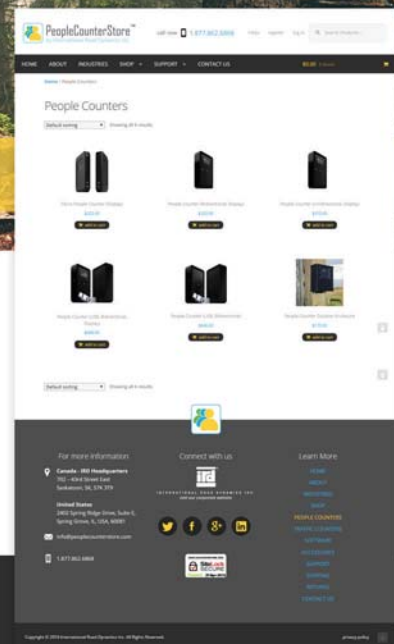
PeopleCounterStore™
call now 1.877.862.6868

HOME ABOUT INDUSTRIES SHOP SUPPORT CONTACT US

Home / People Counters

People Counters

Default sorting
Showing all 6 results

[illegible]
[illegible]
Add to cart

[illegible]
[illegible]
Add to cart

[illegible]
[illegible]
Add to cart

People Counter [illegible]
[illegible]
Add to cart

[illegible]
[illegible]
Add to cart

People Counter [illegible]
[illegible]
Add to cart

Default sorting
Showing all 6 results

For more information

Canada - IRD Headquarters
702 – 43rd Street East
Saskatoon, SK, S7K 3T9

United States
2402 Spring Ridge Drive, Suite E,
Spring Grove, IL, USA, 60081

info@peoplecounterstore.com

1.877.862.6868

Connect with us

IRD
INTERNATIONAL ROAD DYNAMICS INC.

SiteLock SECURE

Learn More
HOME
ABOUT
INDUSTRIES
SHOP
PEOPLE COUNTERS
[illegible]
SOFTWARE
ACCESSORIES
SUPPORT
SHIPPING
RETURNS
CONTACT US

Copyright © 2016 International Road Dynamics Inc. All Rights Reserved.
privacy policy